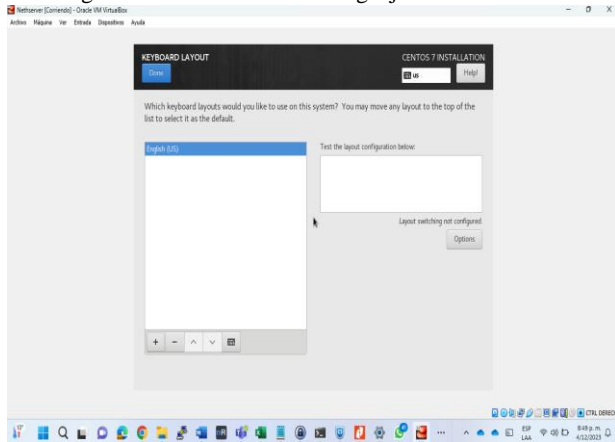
Nethserver [Corriendo] - Oracle VM VirtualBox

Archivo Máquina Ver Entrada Dispositivos Ayuda

KEYBOARD LAYOUT

Done

CENTOS 7 INSTALLATION

us

Help!

Which keyboard layouts would you like to use on this system? You may move any layout to the top of the list to select it as the default.

English (US)

Test the layout configuration below:

Layout switching not configured.

Options

CTRL DERECHA

ESP LAA

8:49 p.m. 4/12/2023